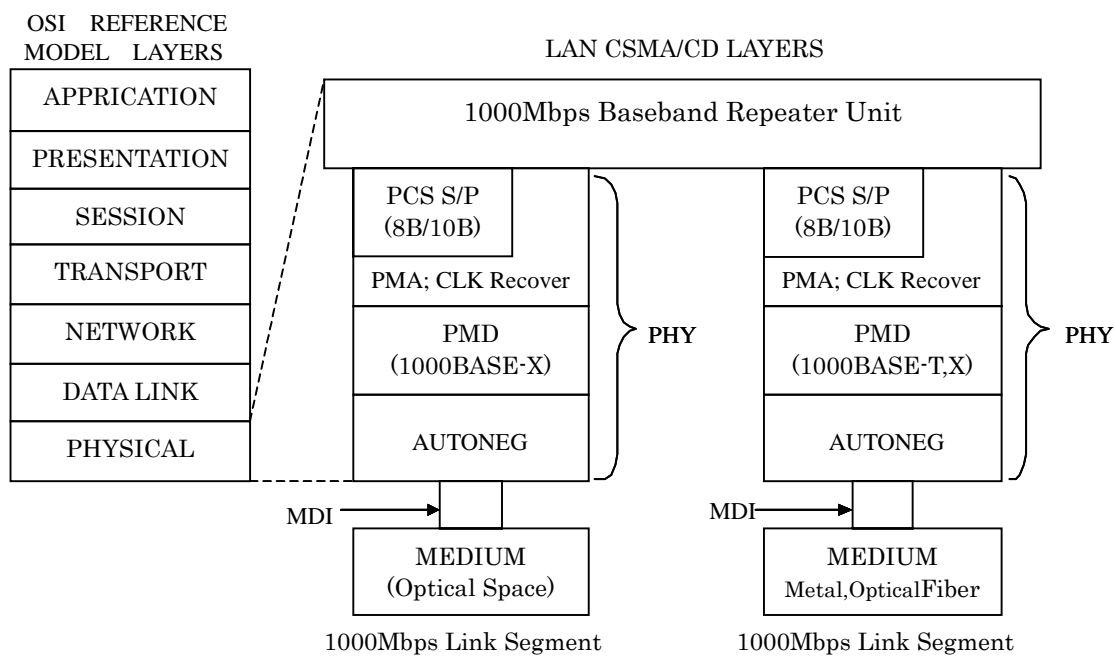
OSI REFERENCE MODEL LAYERS

APPRICATION
PRESENTATION
SESSION
TRANSPORT
NETWORK
DATA LINK
PHYSICAL

LAN CSMA/CD LAYERS

1000Mbps Baseband Repeater Unit

PCS S/P (8B/10B)
PMA; CLK Recover
PMD (1000BASE-X)
AUTONEG
PHY

MDI
MEDIUM (Optical Space)
1000Mbps Link Segment

PCS S/P (8B/10B)
PMA; CLK Recover
PMD (1000BASE-T,X)
AUTONEG
PHY

MDI
MEDIUM Metal,OpticalFiber
1000Mbps Link Segment